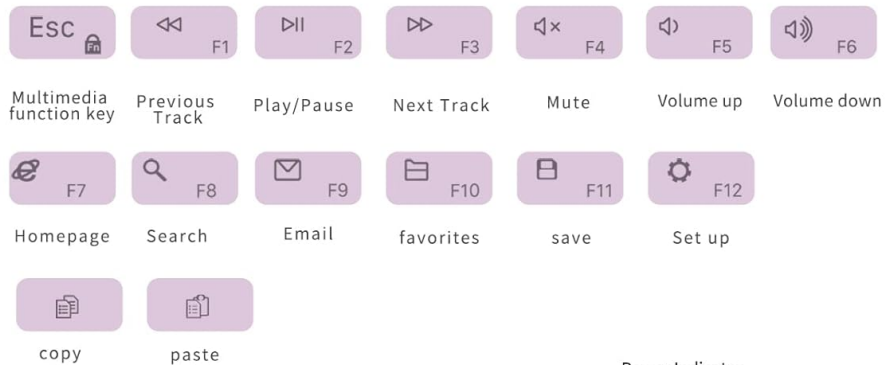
Esc Fn

F1

F2

F3

F4

F5

F6

Multimedia function key

Previous Track

Play/Pause

Next Track

Mute

Volume up

Volume down

F7

F8

F9

F10

F11

F12

Homepage

Search

Email

favorites

save

Set up

copy

paste

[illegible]